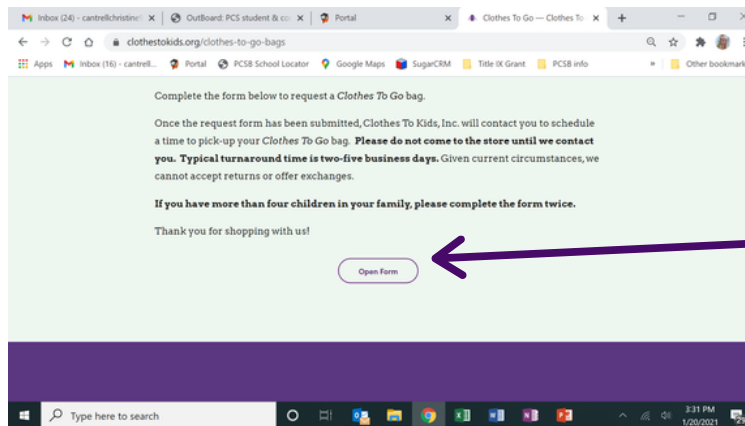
Inbox (24) - cantrellchristine
OutBoard: PCS student & co
Portal
Clothes To Go — Clothes To

clothestokids.org/clothes-to-go-bags

Apps Inbox (16) - cantrell... Portal PCSB School Locator Google Maps SugarCRM Title IX Grant PCSB info » Other bookmark

Complete the form below to request a Clothes To Go bag.

Once the request form has been submitted, Clothes To Kids, Inc. will contact you to schedule a time to pick-up your Clothes To Go bag. **Please do not come to the store until we contact you. Typical turnaround time is two-five business days.** Given current circumstances, we cannot accept returns or offer exchanges.

**If you have more than four children in your family, please complete the form twice.**

Thank you for shopping with us!

Open Form

Type here to search

3:31 PM
1/20/2021